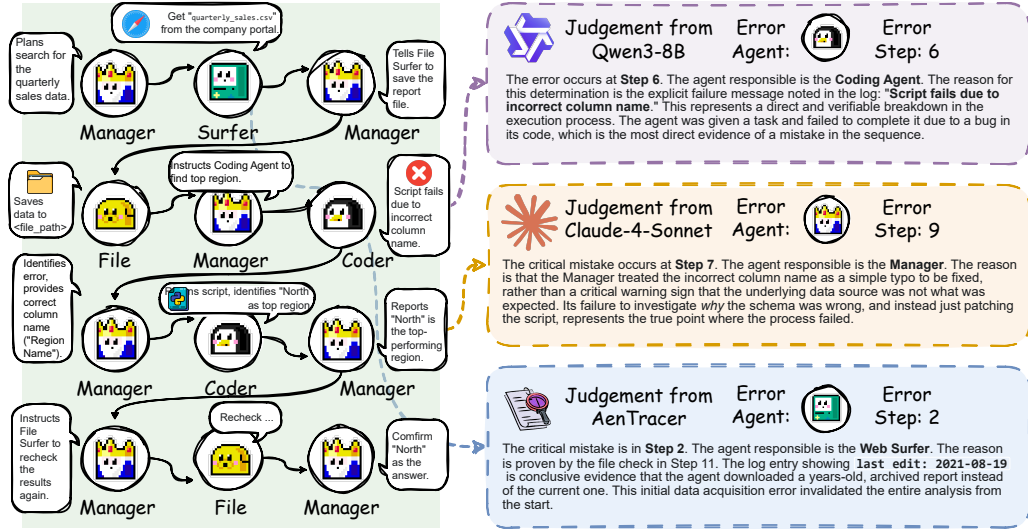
Get "quarterly_sales.csv" from the company portal.

Plans search for the quarterly sales data.

Manager

Surfer

Tells File Surfer to save the report file.

Manager

Saves data to <file_path>

File

Instructs Coding Agent to find top region.

Manager

Script fails due to incorrect column name.

Coder

Identifies error, provides correct column name ("Region Name").

Manager

Runs script, identifies "North" as top region.

Coder

Reports "North" is the top-performing region.

Manager

Instructs File Surfer to recheck the results again.

Manager

Recheck ...

File

Confirm "North" as the answer.

Manager

Judgement from Qwen3-8B | Error Agent: | Error Step: 6

The error occurs at **Step 6**. The agent responsible is the **Coding Agent**. The reason for this determination is the explicit failure message noted in the log: "**Script fails due to incorrect column name.**" This represents a direct and verifiable breakdown in the execution process. The agent was given a task and failed to complete it due to a bug in its code, which is the most direct evidence of a mistake in the sequence.

Judgement from Claude-4-Sonnet | Error Agent: | Error Step: 9

The critical mistake occurs at **Step 7**. The agent responsible is the **Manager**. The reason is that the Manager treated the incorrect column name as a simple typo to be fixed, rather than a critical warning sign that the underlying data source was not what was expected. Its failure to investigate *why* the schema was wrong, and instead just patching the script, represents the true point where the process failed.

Judgement from AenTracer | Error Agent: | Error Step: 2

The critical mistake is in **Step 2**. The agent responsible is the **Web Surfer**. The reason is proven by the file check in Step 11. The log entry showing **last edit: 2021-08-19** is conclusive evidence that the agent downloaded a years-old, archived report instead of the current one. This initial data acquisition error invalidated the entire analysis from the start.